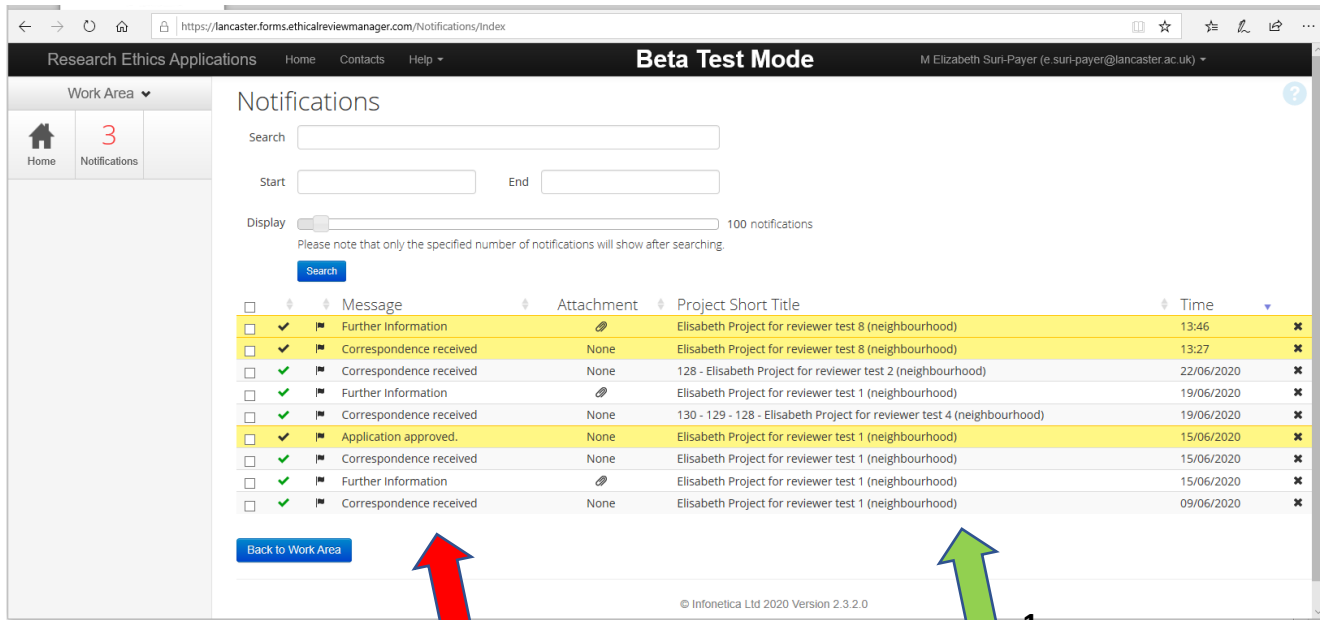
https://lancaster.forms.ethicalreviewmanager.com/Notifications/Index

Research Ethics Applications Home Contacts Help ▾ **Beta Test Mode** M Elizabeth Suri-Payer (e.suri-payer@lancaster.ac.uk) ▾

Work Area

Home 3 Notifications

Notifications

Search

Start End

Display 100 notifications

Please note that only the specified number of notifications will show after searching.

Search

| | | | Message | Attachment | Project Short Title | Time | |
|---|---|---|---|---|---|---|---|
| ☐ | ✔ | ⚑ | Further Information | 📎 | Elisabeth Project for reviewer test 8 (neighbourhood) | 13:46 | ✖ |
| ☐ | ✔ | ⚑ | Correspondence received | None | Elisabeth Project for reviewer test 8 (neighbourhood) | 13:27 | ✖ |
| ☐ | ✔ | ⚑ | Correspondence received | None | 128 - Elisabeth Project for reviewer test 2 (neighbourhood) | 22/06/2020 | ✖ |
| ☐ | ✔ | ⚑ | Further Information | 📎 | Elisabeth Project for reviewer test 1 (neighbourhood) | 19/06/2020 | ✖ |
| ☐ | ✔ | ⚑ | Correspondence received | None | 130 - 129 - 128 - Elisabeth Project for reviewer test 4 (neighbourhood) | 19/06/2020 | ✖ |
| ☐ | ✔ | ⚑ | Application approved. | None | Elisabeth Project for reviewer test 1 (neighbourhood) | 15/06/2020 | ✖ |
| ☐ | ✔ | ⚑ | Correspondence received | None | Elisabeth Project for reviewer test 1 (neighbourhood) | 15/06/2020 | ✖ |
| ☐ | ✔ | ⚑ | Further Information | 📎 | Elisabeth Project for reviewer test 1 (neighbourhood) | 15/06/2020 | ✖ |
| ☐ | ✔ | ⚑ | Correspondence received | None | Elisabeth Project for reviewer test 1 (neighbourhood) | 09/06/2020 | ✖ |

Back to Work Area

© Infonetica Ltd 2020 Version 2.3.2.0